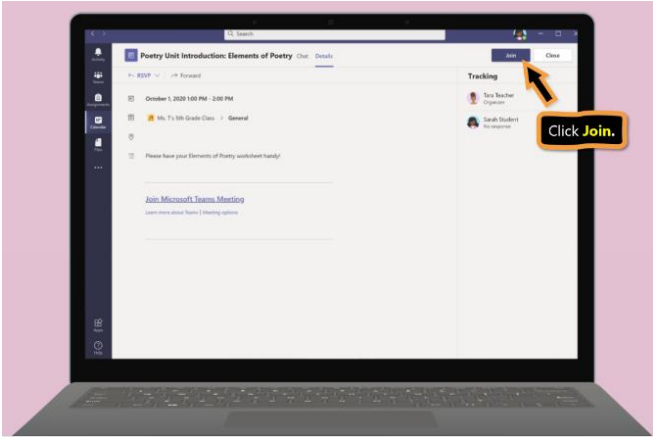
Search

Activity
Teams
Assignments
Calendar
Files
...
Apps
Help

Poetry Unit Introduction: Elements of Poetry Chat Details

Join Close

RSVP Forward

October 1, 2020 1:00 PM - 2:00 PM

Ms. T's 5th Grade Class > General

Please have your Elements of Poetry worksheet handy!

Join Microsoft Teams Meeting

Learn more about Teams | Meeting options

Tracking

Tara Teacher
Organizer

Sarah Student
No response

Click Join.